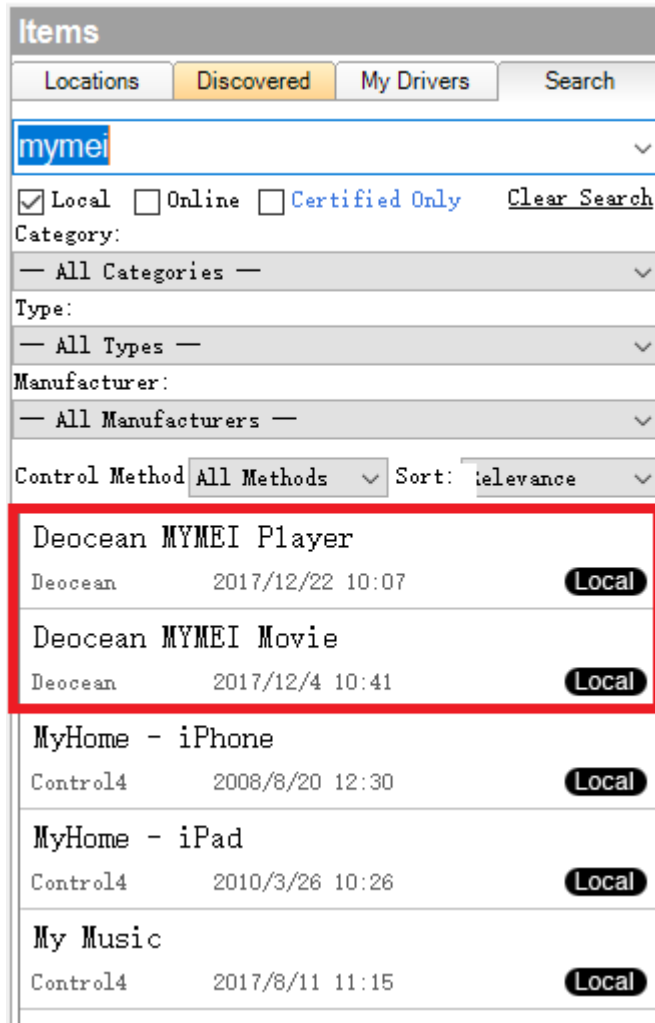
Items

Locations | Discovered | My Drivers | Search

mymei

Local Online Certified Only Clear Search

Category:

— All Categories —

Type:

— All Types —

Manufacturer:

— All Manufacturers —

Control Method All Methods Sort: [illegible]elevance

Deocean MYMEI Player
Deocean 2017/12/22 10:07 Local

Deocean MYMEI Movie
Deocean 2017/12/4 10:41 Local

MyHome - iPhone
Control4 2008/8/20 12:30 Local

MyHome - iPad
Control4 2010/3/26 10:26 Local

My Music
Control4 2017/8/11 11:15 Local